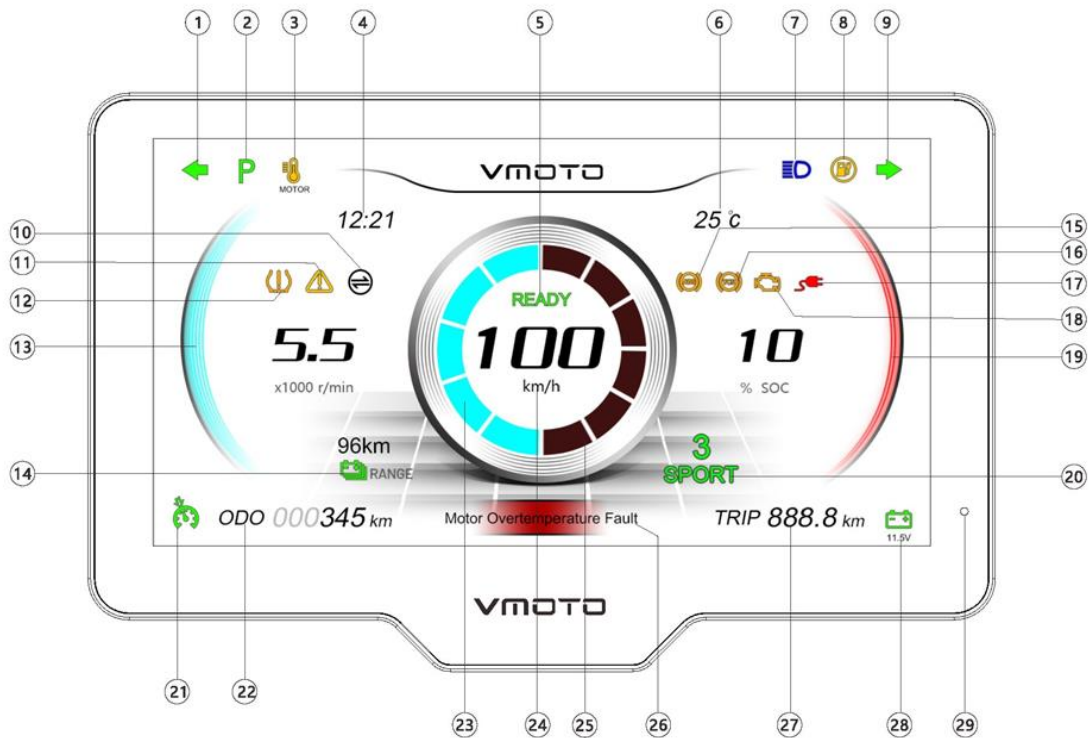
1 2 3 4 5 6 7 8 9

P

MOTOR

VMOTO

12:21

25 °c

10
11
12
13

READY

5.5

x1000 r/min

100

km/h

10

% SOC

15
16
17
18
19

96km

RANGE

3

SPORT

14

20

ODO 000345 km

Motor Overtemperature Fault

TRIP 888.8 km

11.5V

VMOTO

21 22 23 24 25 26 27 28 29